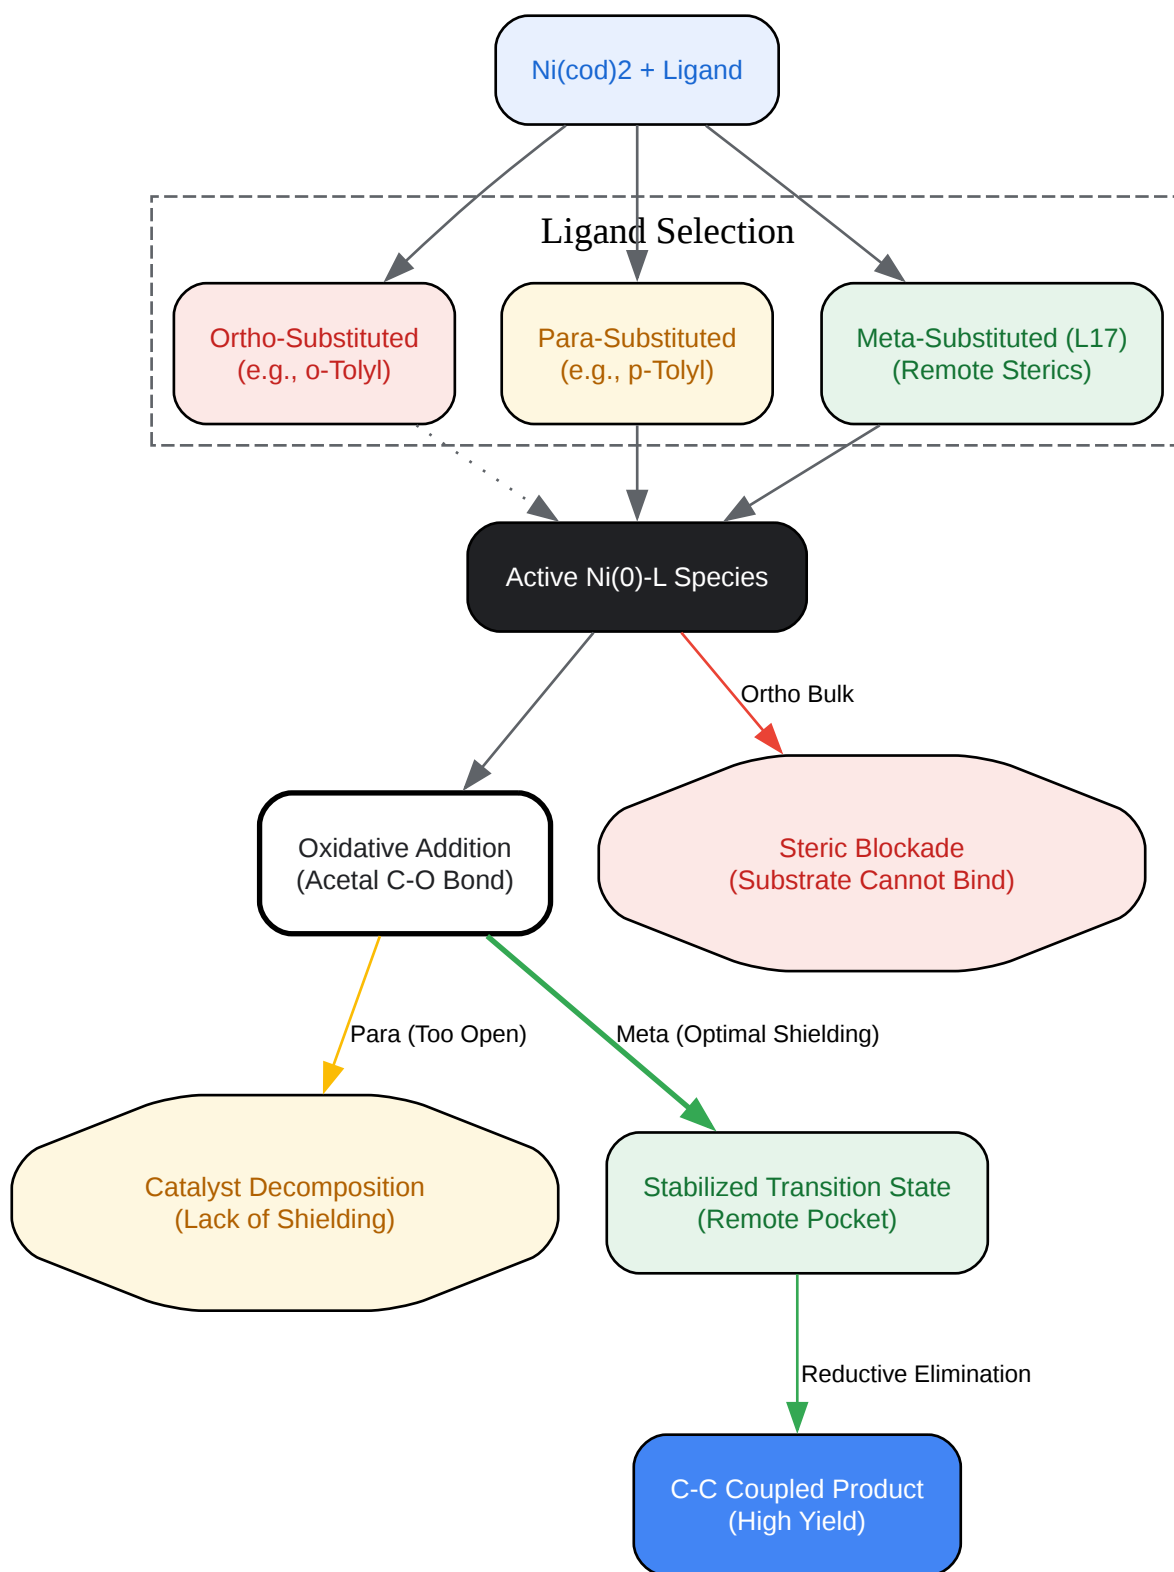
Ni(cod)2 + Ligand

Ligand Selection

Ortho-Substituted
(e.g., o-Tolyl)

Para-Substituted
(e.g., p-Tolyl)

Meta-Substituted (L17)
(Remote Sterics)

Active Ni(0)-L Species

Ortho Bulk

Oxidative Addition
(Acetal C-O Bond)

Steric Blockade
(Substrate Cannot Bind)

Para (Too Open)

Meta (Optimal Shielding)

Catalyst Decomposition
(Lack of Shielding)

Stabilized Transition State
(Remote Pocket)

Reductive Elimination

C-C Coupled Product
(High Yield)